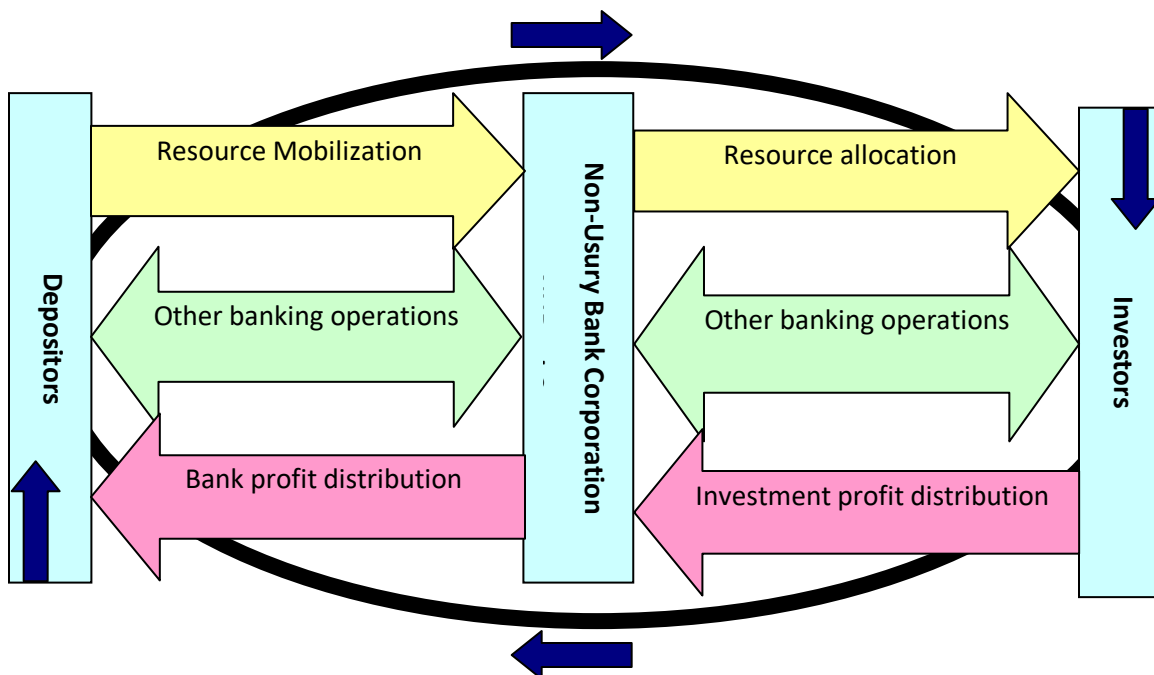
Depositors

Resource Mobilization

Other banking operations

Bank profit distribution

Non-Usury Bank Corporation

Resource allocation

Other banking operations

Investment profit distribution

Investors